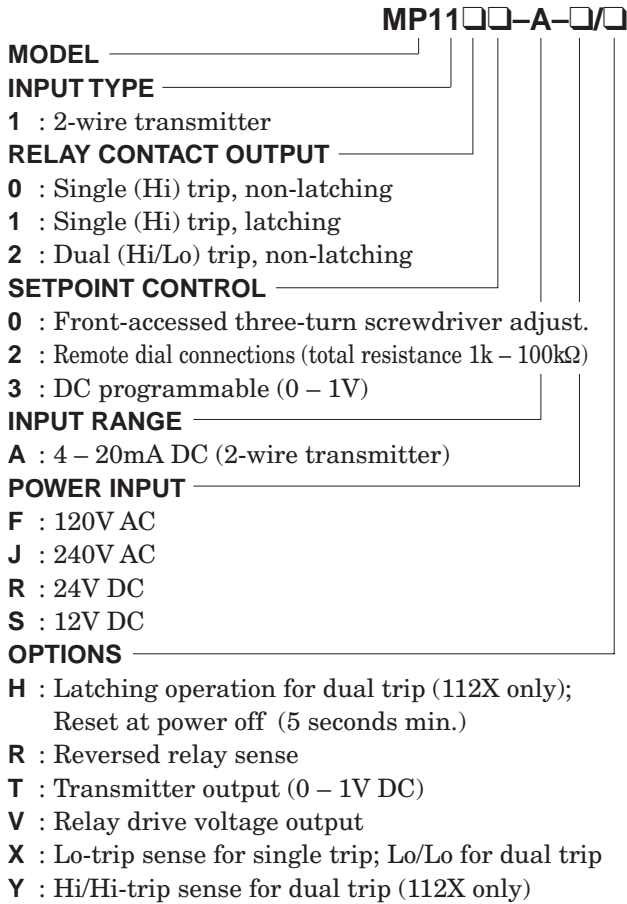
MP11❑❑–A–❑/❑

MODEL

INPUT TYPE

**1** : 2-wire transmitter

RELAY CONTACT OUTPUT

**0** : Single (Hi) trip, non-latching
**1** : Single (Hi) trip, latching
**2** : Dual (Hi/Lo) trip, non-latching

SETPOINT CONTROL

**0** : Front-accessed three-turn screwdriver adjust.
**2** : Remote dial connections (total resistance 1k – 100kΩ)
**3** : DC programmable (0 – 1V)

INPUT RANGE

**A** : 4 – 20mA DC (2-wire transmitter)

POWER INPUT

**F** : 120V AC
**J** : 240V AC
**R** : 24V DC
**S** : 12V DC

OPTIONS

**H** : Latching operation for dual trip (112X only); Reset at power off (5 seconds min.)
**R** : Reversed relay sense
**T** : Transmitter output (0 – 1V DC)
**V** : Relay drive voltage output
**X** : Lo-trip sense for single trip; Lo/Lo for dual trip
**Y** : Hi/Hi-trip sense for dual trip (112X only)